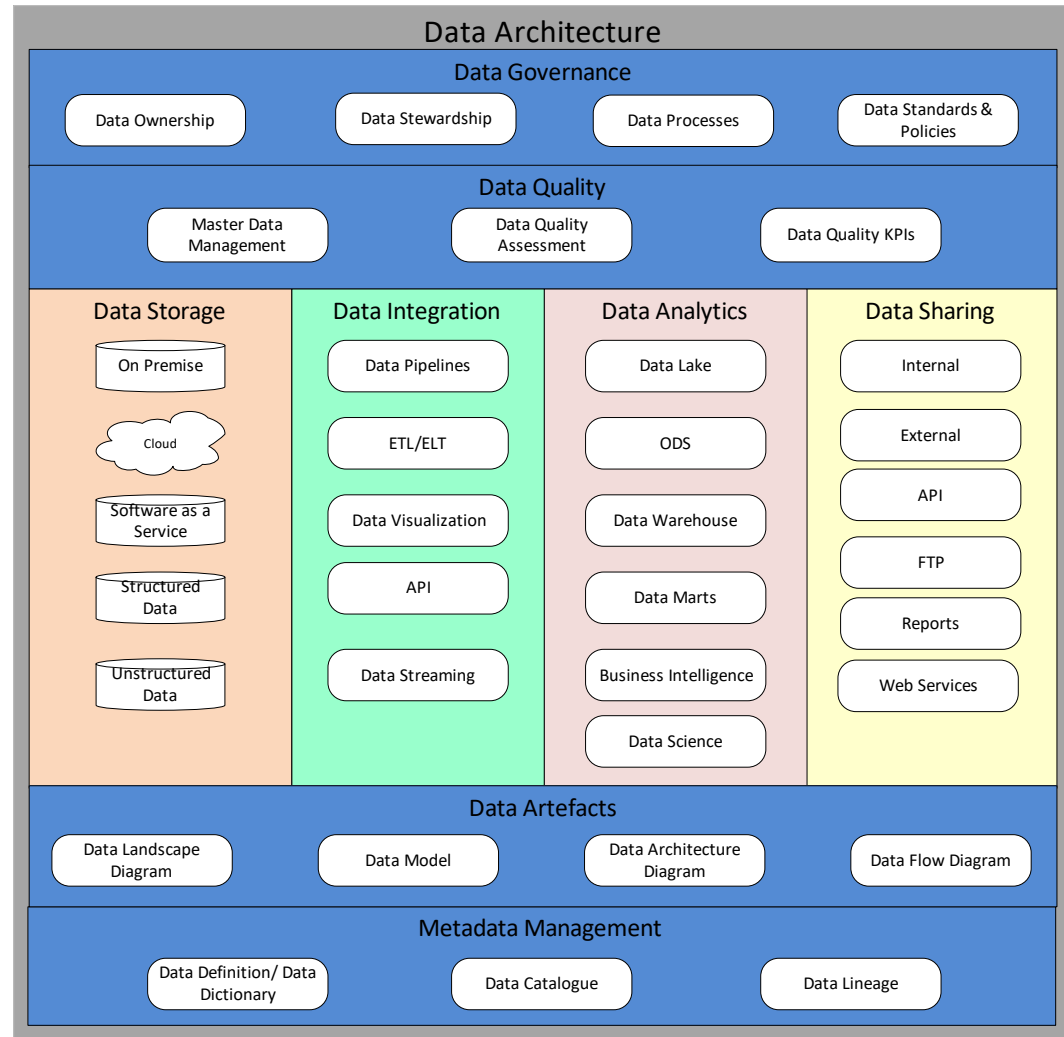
Data Architecture

Data Governance

Data Ownership

Data Stewardship

Data Processes

Data Standards & Policies

Data Quality

Master Data Management

Data Quality Assessment

Data Quality KPIs

Data Storage

On Premise

Cloud

Software as a Service

Structured Data

Unstructured Data

Data Integration

Data Pipelines

ETL/ELT

Data Visualization

API

Data Streaming

Data Analytics

Data Lake

ODS

Data Warehouse

Data Marts

Business Intelligence

Data Science

Data Sharing

Internal

External

API

FTP

Reports

Web Services

Data Artefacts

Data Landscape Diagram

Data Model

Data Architecture Diagram

Data Flow Diagram

Metadata Management

Data Definition/ Data Dictionary

Data Catalogue

Data Lineage